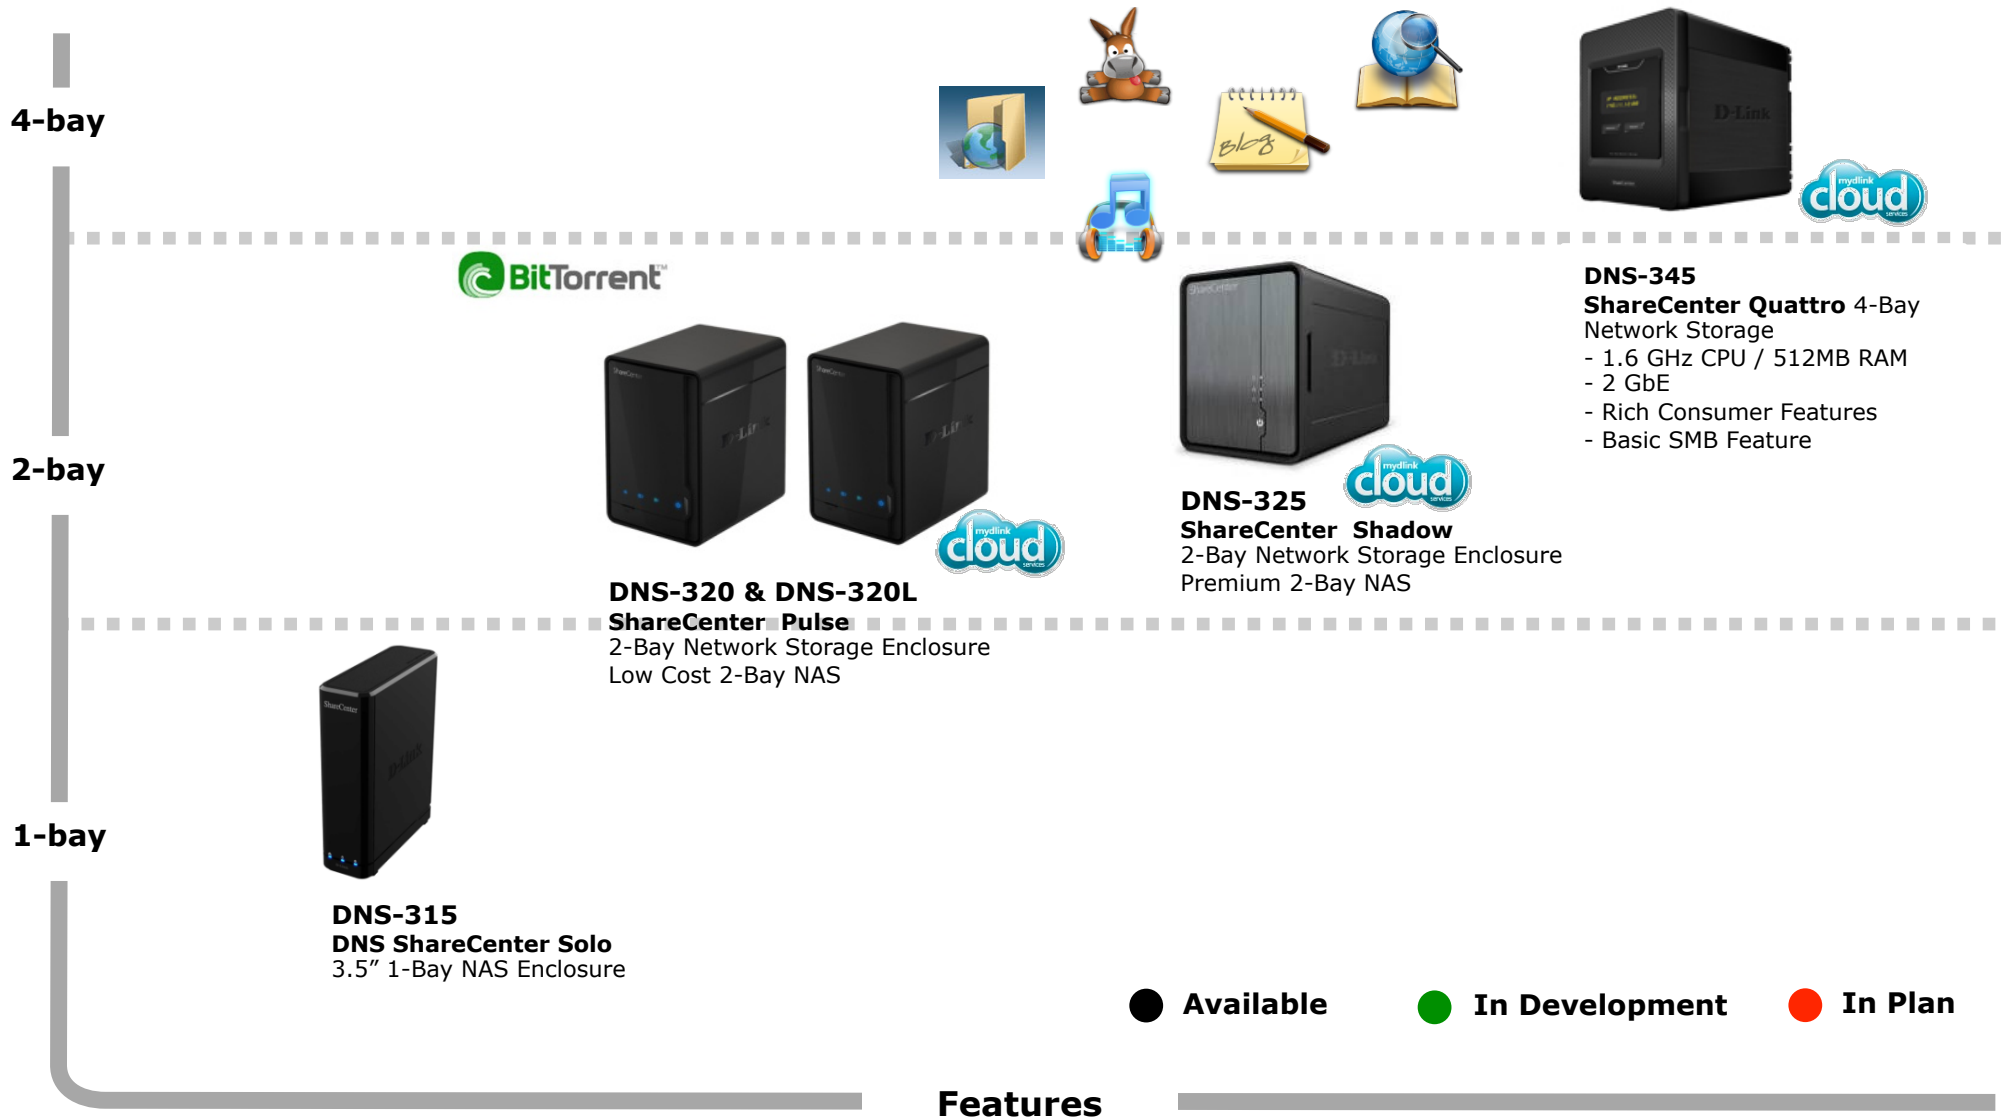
4-bay

2-bay

1-bay

blog

DNS-345
ShareCenter Quattro 4-Bay Network Storage
- 1.6 GHz CPU / 512MB RAM
- 2 GbE
- Rich Consumer Features
- Basic SMB Feature

BitTorrent

DNS-325
ShareCenter Shadow
2-Bay Network Storage Enclosure
Premium 2-Bay NAS

DNS-320 & DNS-320L
ShareCenter Pulse
2-Bay Network Storage Enclosure
Low Cost 2-Bay NAS

DNS-315
DNS ShareCenter Solo
3.5" 1-Bay NAS Enclosure

Available In Development In Plan

Features